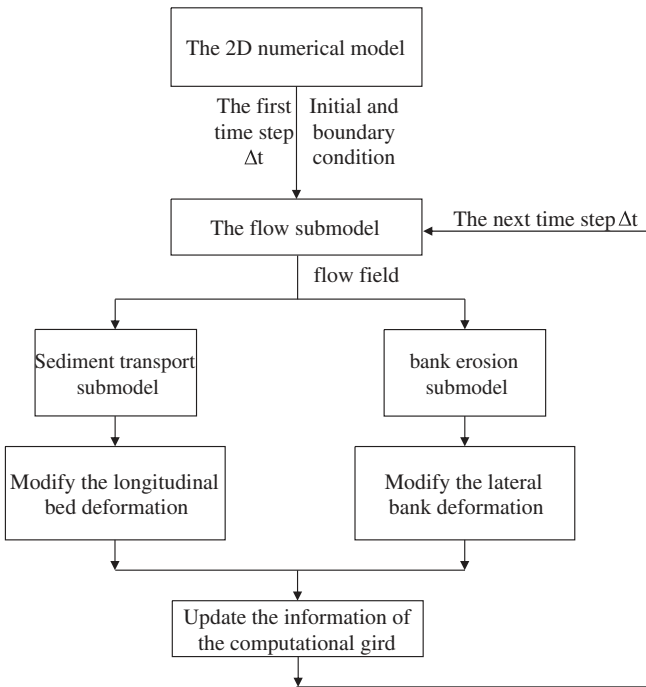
The 2D numerical model

The first time step $\Delta t$

Initial and boundary condition

The flow submodel

The next time step $\Delta t$

flow field

Sediment transport submodel

bank erosion submodel

Modify the longitudinal bed deformation

Modify the lateral bank deformation

Update the information of the computational gird